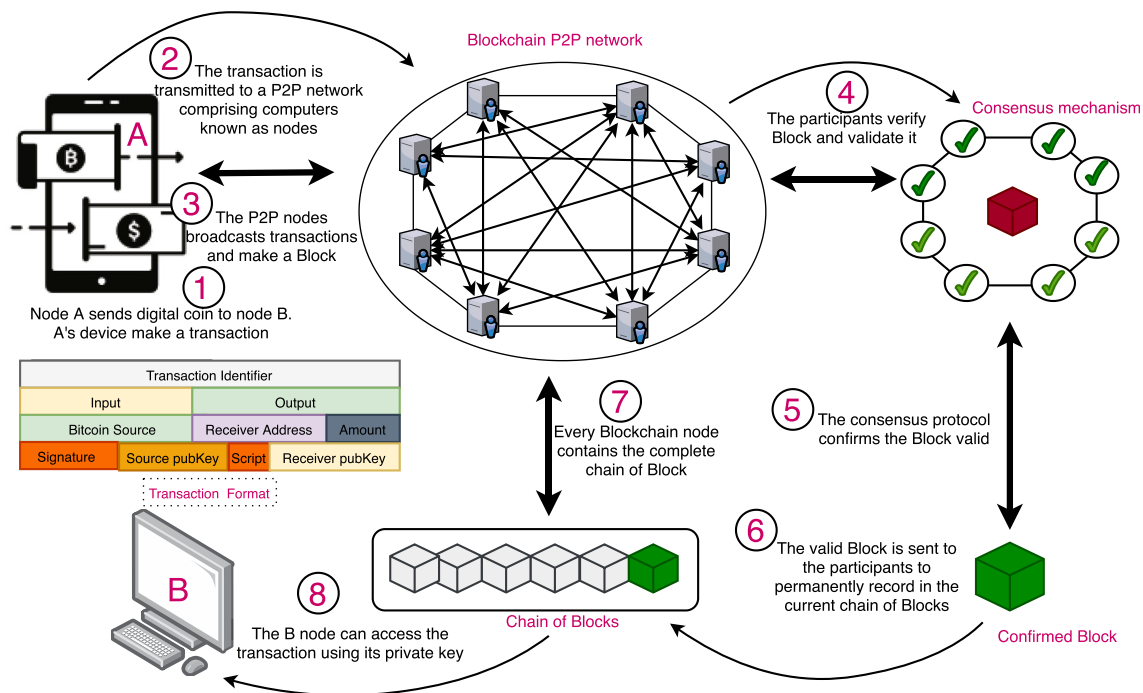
2 The transaction is transmitted to a P2P network comprising computers known as nodes

A

3 The P2P nodes broadcasts transactions and make a Block

1 Node A sends digital coin to node B. A's device make a transaction

Blockchain P2P network

4 The participants verify Block and validate it

Consensus mechanism

| Transaction Identifier | | | |
|---|---|---|---|
| Input | | Output | |
| Bitcoin Source | | Receiver Address | Amount |
| Signature | Source pubKey | Script | Receiver pubKey |

Transaction Format

7 Every Blockchain node contains the complete chain of Block

5 The consensus protocol confirms the Block valid

6 The valid Block is sent to the participants to permanently record in the current chain of Blocks

B

8 The B node can access the transaction using its private key

Chain of Blocks

Confirmed Block